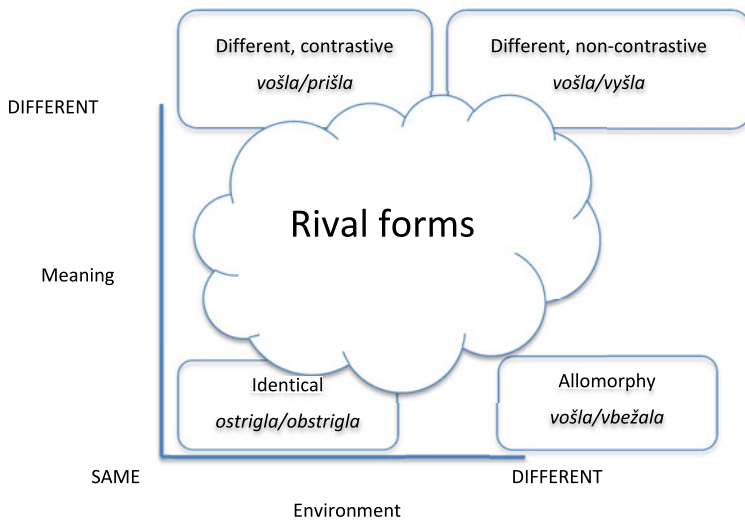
Different, contrastive
*vošla/prišla*

Different, non-contrastive
*vošla/vyšla*

DIFFERENT

Rival forms

Meaning

Identical
*ostrigla/obstrigla*

Allomorphy
*vošla/vbežala*

SAME

DIFFERENT

Environment